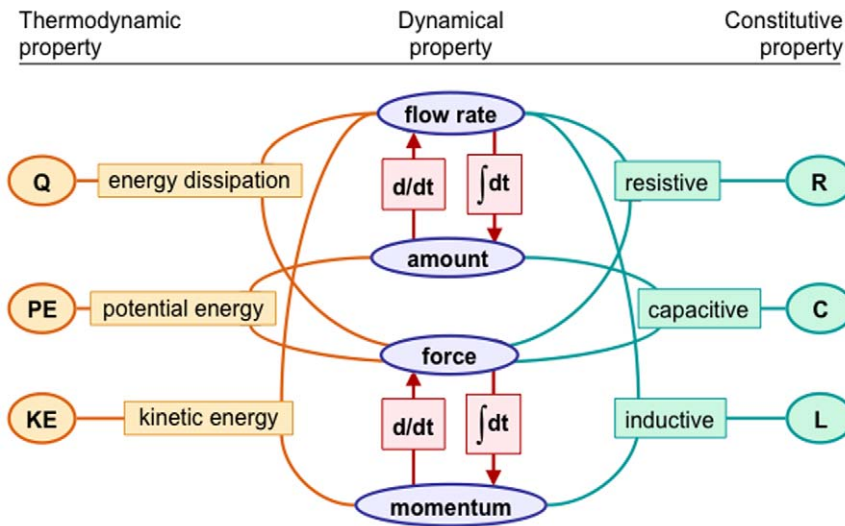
Thermodynamic property

Dynamical property

Constitutive property

flow rate

Q

energy dissipation

d/dt

$\int dt$

resistive

R

amount

PE

potential energy

capacitive

C

force

KE

kinetic energy

d/dt

$\int dt$

inductive

L

momentum